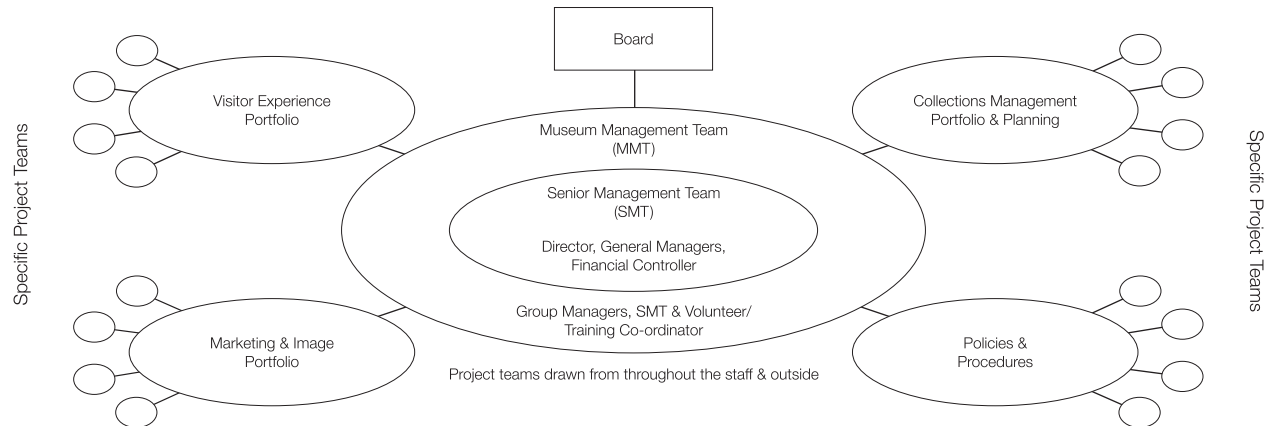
Specific Project Teams

Board

Visitor Experience Portfolio

Collections Management Portfolio & Planning

Museum Management Team (MMT)

Senior Management Team (SMT)

Director, General Managers, Financial Controller

Group Managers, SMT & Volunteer/ Training Co-ordinator

Marketing & Image Portfolio

Policies & Procedures

Project teams drawn from throughout the staff & outside

Specific Project Teams